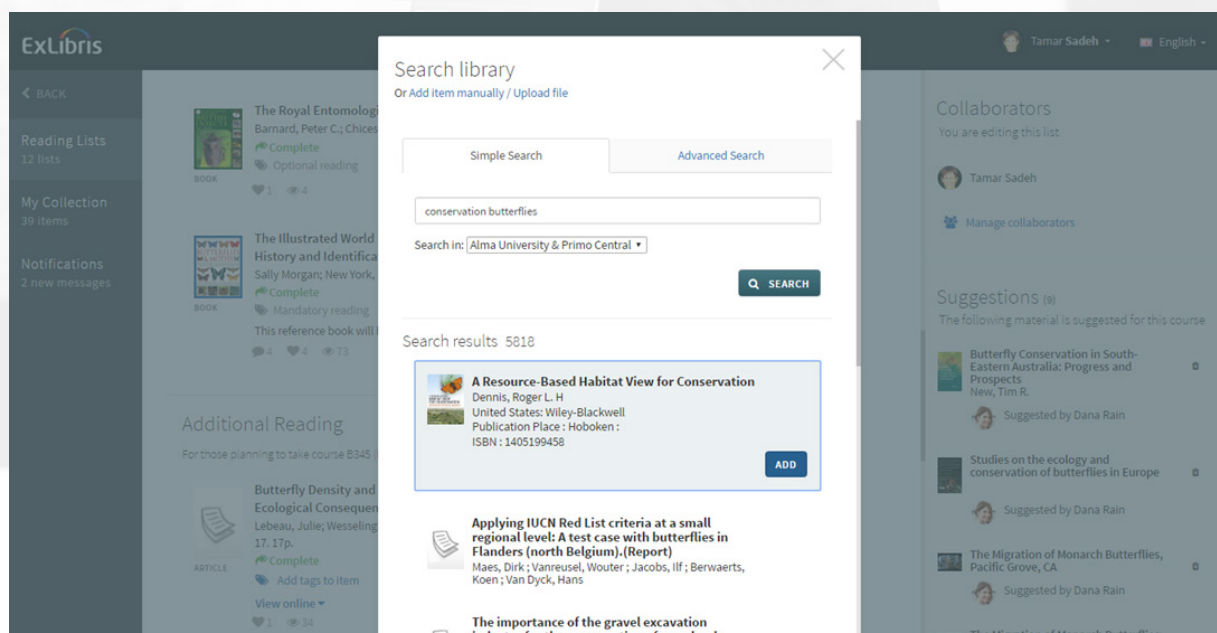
ExLibris

Tamar Sadeh ▾ English ▾

< BACK

Reading Lists
12 lists

My Collection
39 items

Notifications
2 new messages

The Royal Entomologi
Barnard, Peter C.; Chices
Complete
Optional reading
BOOK
1 4

The Illustrated World
History and Identifica
Sally Morgan; New York,
Complete
Mandatory reading
BOOK
This reference book will
4 4 73

Additional Reading
For those planning to take course B345

Butterfly Density and
Ecological Consequen
Lebeau, Julie; Wesseling
17. 17p.
Complete
ARTICLE
Add tags to item
View online ▾
1 34

Search library
Or Add item manually / Upload file

Simple Search | Advanced Search

conservation butterflies

Search in: Alma University & Primo Central ▾

SEARCH

Search results 5818

A Resource-Based Habitat View for Conservation
Dennis, Roger L. H
United States: Wiley-Blackwell
Publication Place : Hoboken :
ISBN : 1405199458

ADD

Applying IUCN Red List criteria at a small regional level: A test case with butterflies in Flanders (north Belgium).(Report)
Maes, Dirk ; Vanreusel, Wouter ; Jacobs, Ilf ; Berwaerts, Koen ; Van Dyck, Hans

The importance of the gravel excavation
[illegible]

Collaborators
You are editing this list

Tamar Sadeh

Manage collaborators

Suggestions (9)
The following material is suggested for this course

Butterfly Conservation in South-Eastern Australia: Progress and Prospects
New, Tim R.
Suggested by Dana Rain

Studies on the ecology and conservation of butterflies in Europe
Suggested by Dana Rain

The Migration of Monarch Butterflies, Pacific Grove, CA
Suggested by Dana Rain